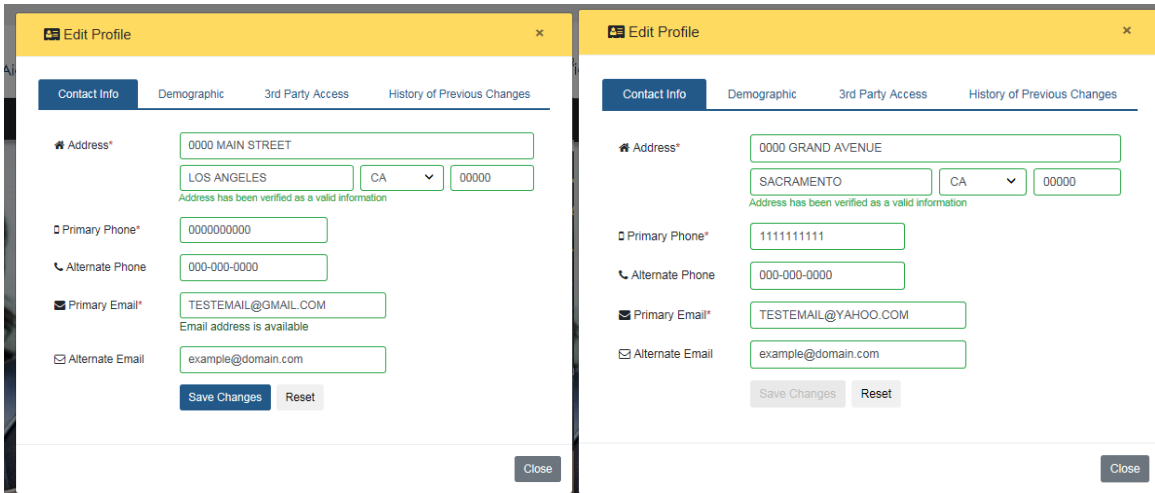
Edit Profile ×

Contact Info | Demographic | 3rd Party Access | History of Previous Changes

Address*
0000 MAIN STREET
LOS ANGELES | CA | 00000
Address has been verified as a valid information

Primary Phone*
0000000000

Alternate Phone
000-000-0000

Primary Email*
TESTEMAIL@GMAIL.COM
Email address is available

Alternate Email
example@domain.com

Save Changes | Reset

Close

Edit Profile ×

Contact Info | Demographic | 3rd Party Access | History of Previous Changes

Address*
0000 GRAND AVENUE
SACRAMENTO | CA | 00000
Address has been verified as a valid information

Primary Phone*
1111111111

Alternate Phone
000-000-0000

Primary Email*
TESTEMAIL@YAHOO.COM

Alternate Email
example@domain.com

Save Changes | Reset

Close